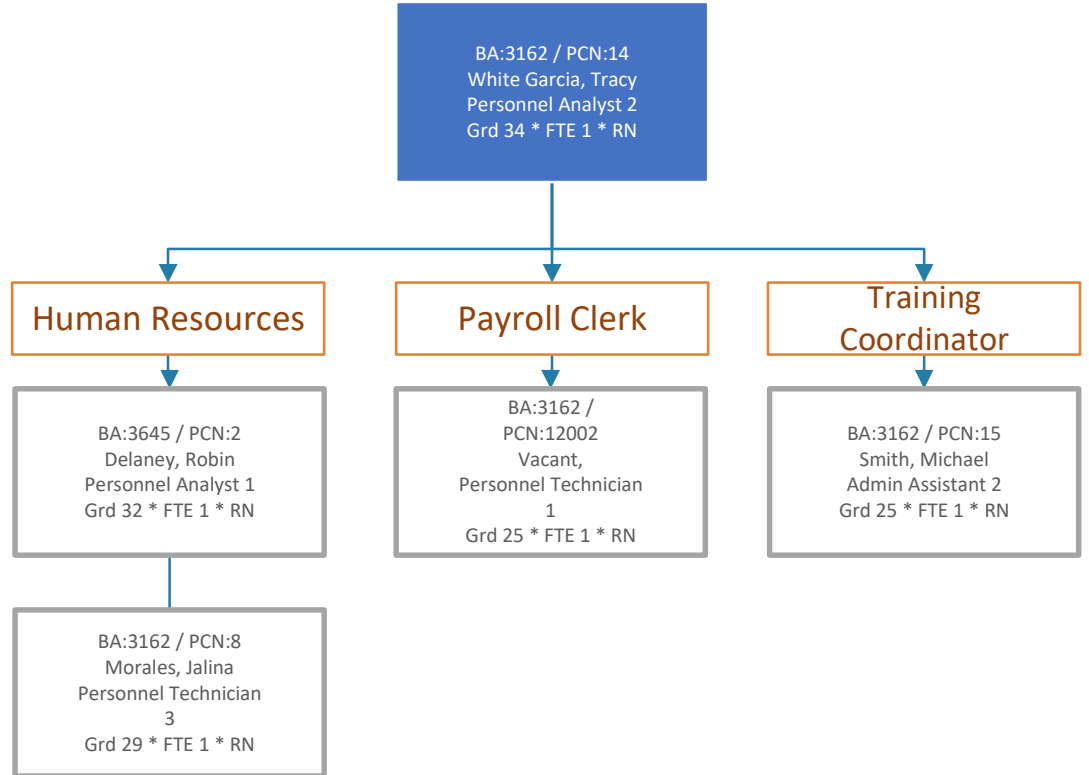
BA:3162 / PCN:14
White Garcia, Tracy
Personnel Analyst 2
Grd 34 * FTE 1 * RN

Human Resources

BA:3645 / PCN:2
Delaney, Robin
Personnel Analyst 1
Grd 32 * FTE 1 * RN

BA:3162 / PCN:8
Morales, Jalina
Personnel Technician 3
Grd 29 * FTE 1 * RN

Payroll Clerk

BA:3162 / PCN:12002
Vacant,
Personnel Technician 1
Grd 25 * FTE 1 * RN

Training Coordinator

BA:3162 / PCN:15
Smith, Michael
Admin Assistant 2
Grd 25 * FTE 1 * RN